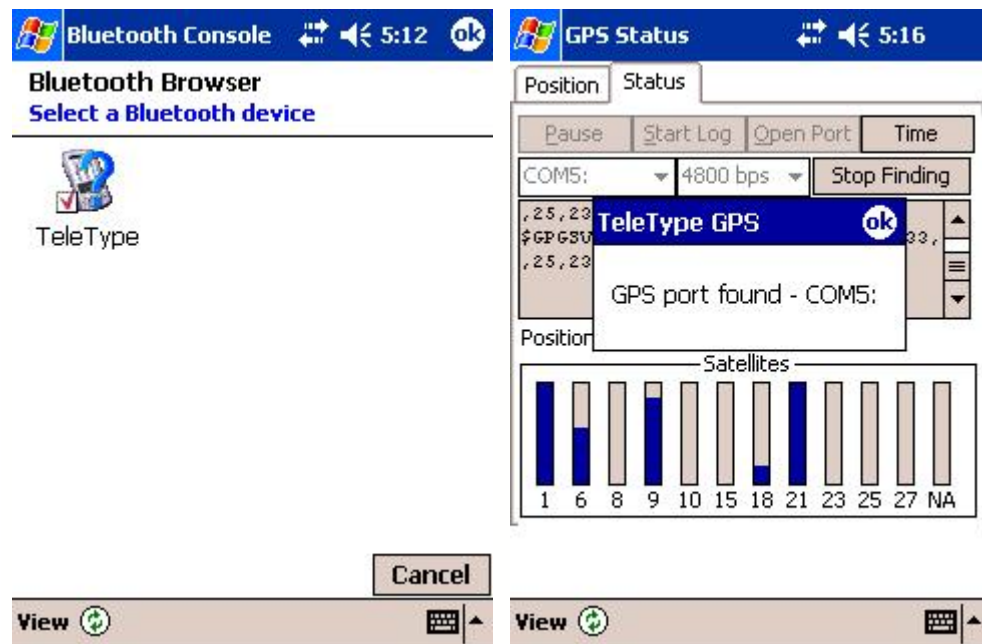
Bluetooth Console 5:12 ok

Bluetooth Browser
Select a Bluetooth device

TeleType

Cancel

View

GPS Status 5:16

Position Status

Pause Start Log Open Port Time

COM5: 4800 bps Stop Finding

,25,23
$GPGSV 33,
,25,23

TeleType GPS ok

GPS port found - COM5:

Position

Satellites

1 6 8 9 10 15 18 21 23 25 27 NA

View